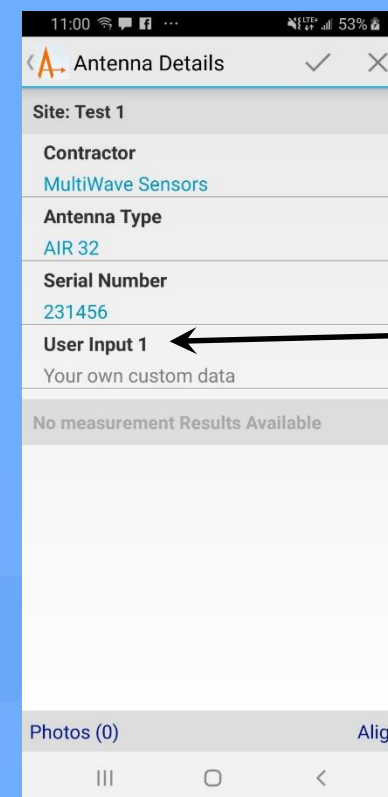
11:00 ··· 53%

Antenna Details

Site: Test 1

Contractor
MultiWave Sensors

Antenna Type
AIR 32

Serial Number
231456

User Input 1
Your own custom data

No measurement Results Available

Photos (0)

Alig